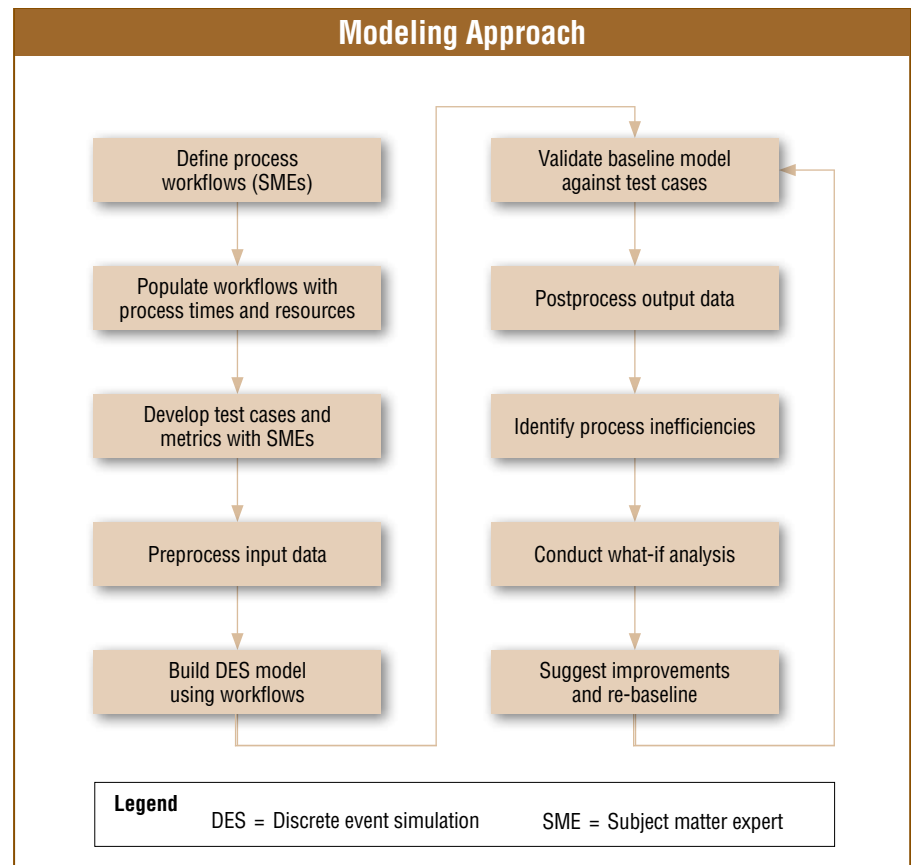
Modeling Approach

Define process workflows (SMEs)

Populate workflows with process times and resources

Develop test cases and metrics with SMEs

Preprocess input data

Build DES model using workflows

Validate baseline model against test cases

Postprocess output data

Identify process inefficiencies

Conduct what-if analysis

Suggest improvements and re-baseline

Legend
DES = Discrete event simulation
SME = Subject matter expert